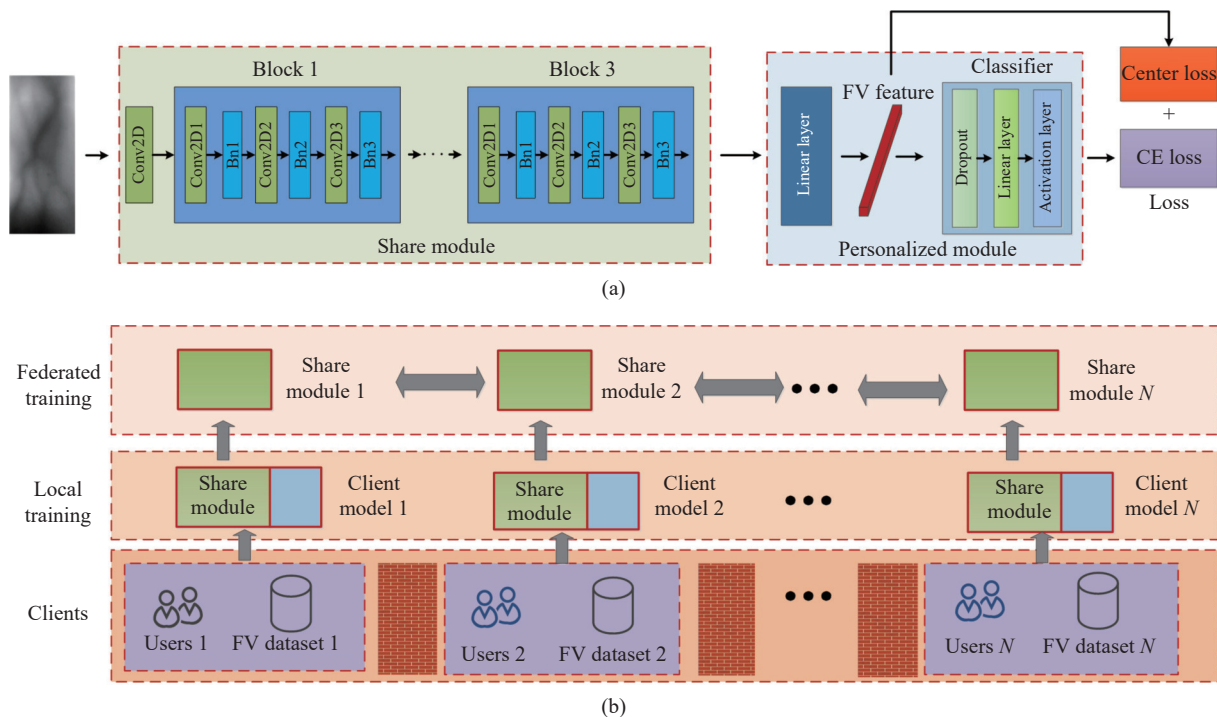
Block 1

Conv2D

Conv2D1

Bn1

Conv2D2

Bn2

Conv2D3

Bn3

Block 3

Conv2D1

Bn1

Conv2D2

Bn2

Conv2D3

Bn3

Share module

Linear layer

FV feature

Classifier

Dropout

Linear layer

Activation layer

Personalized module

Center loss

+

CE loss

Loss

(a)

Federated training

Share module 1

Share module 2

Share module $N$

Local training

Share module

Client model 1

Share module

Client model 2

Share module

Client model $N$

Clients

Users 1

FV dataset 1

Users 2

FV dataset 2

Users $N$

FV dataset $N$

(b)